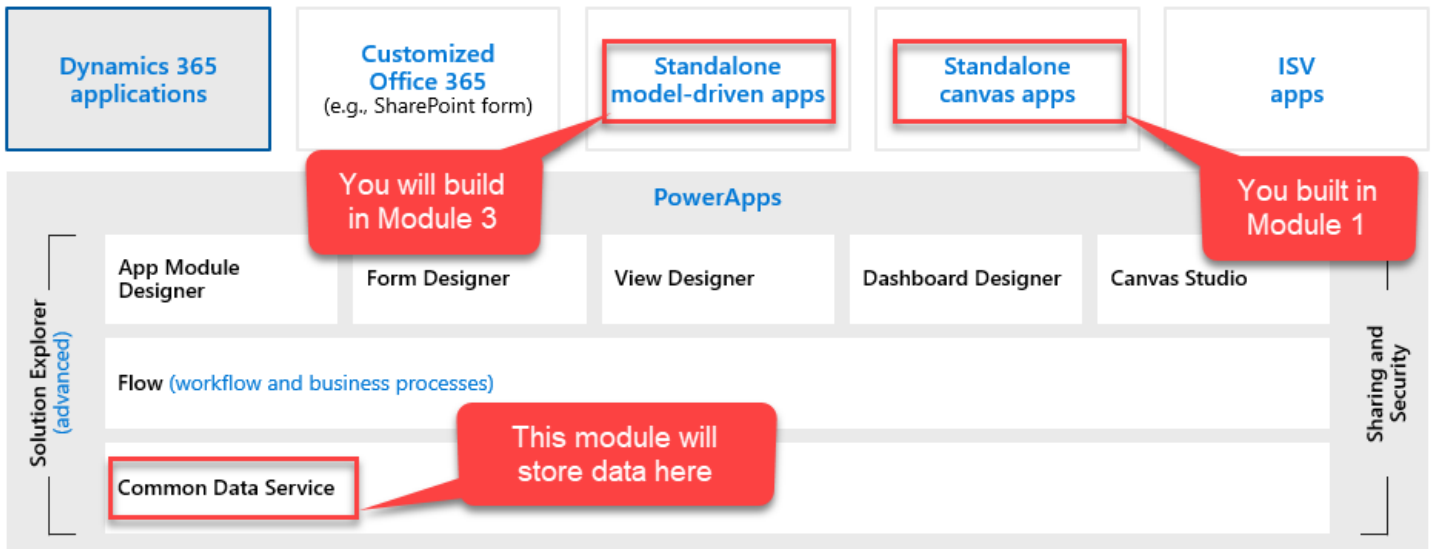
Dynamics 365 applications

Customized Office 365
(e.g., SharePoint form)

Standalone model-driven apps

Standalone canvas apps

ISV apps

You will build in Module 3

PowerApps

You built in Module 1

Solution Explorer
(advanced)

App Module Designer

Form Designer

View Designer

Dashboard Designer

Canvas Studio

Flow (workflow and business processes)

This module will store data here

Common Data Service

Sharing and Security